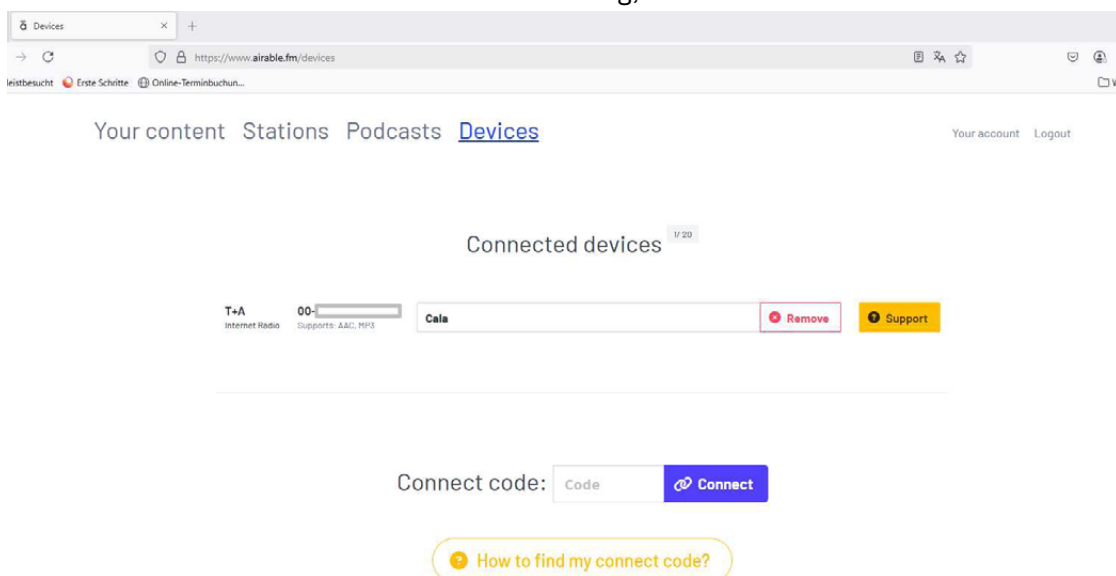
Devices ×  +

https://www.airable.fm/devices

eistbesucht Erste Schritte Online-Terminbuchun...

Your content Stations Podcasts Devices

Your account Logout

Connected devices 1/20

T+A
Internet Radio

00-
Supports: AAC, MP3

Cala

Remove

Support

Connect code: Code Connect

How to find my connect code?